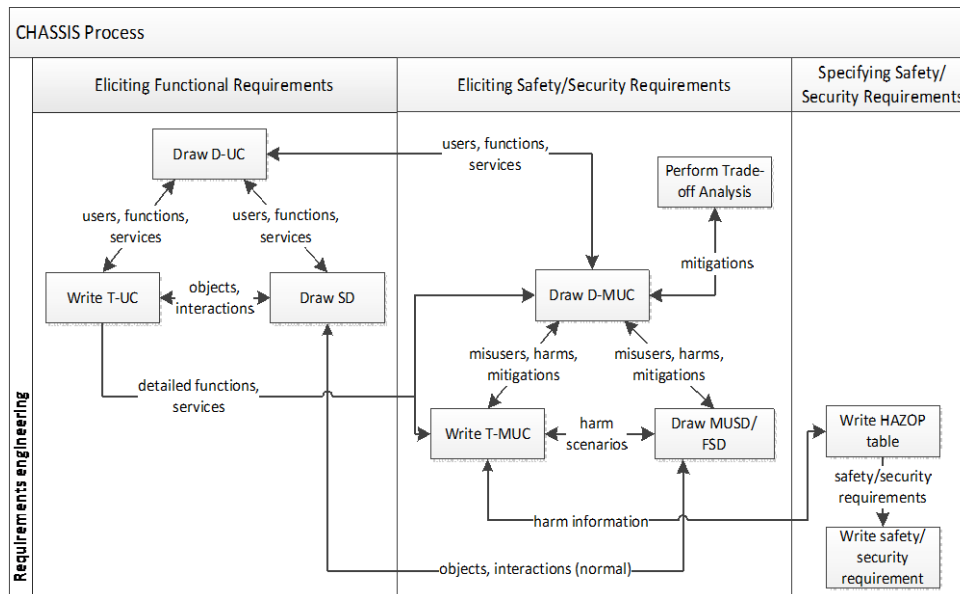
CHASSIS Process

Requirements engineering

Eliciting Functional Requirements

Eliciting Safety/Security Requirements

Specifying Safety/ Security Requirements

Draw D-UC

users, functions, services

users, functions, services

users, functions, services

Write T-UC

objects, interactions

Draw SD

detailed functions, services

Perform Trade-off Analysis

mitigations

Draw D-MUC

misusers, harms, mitigations

misusers, harms, mitigations

Write T-MUC

harm scenarios

Draw MUSD/ FSD

harm information

objects, interactions (normal)

Write HAZOP table

safety/security requirements

Write safety/ security requirement